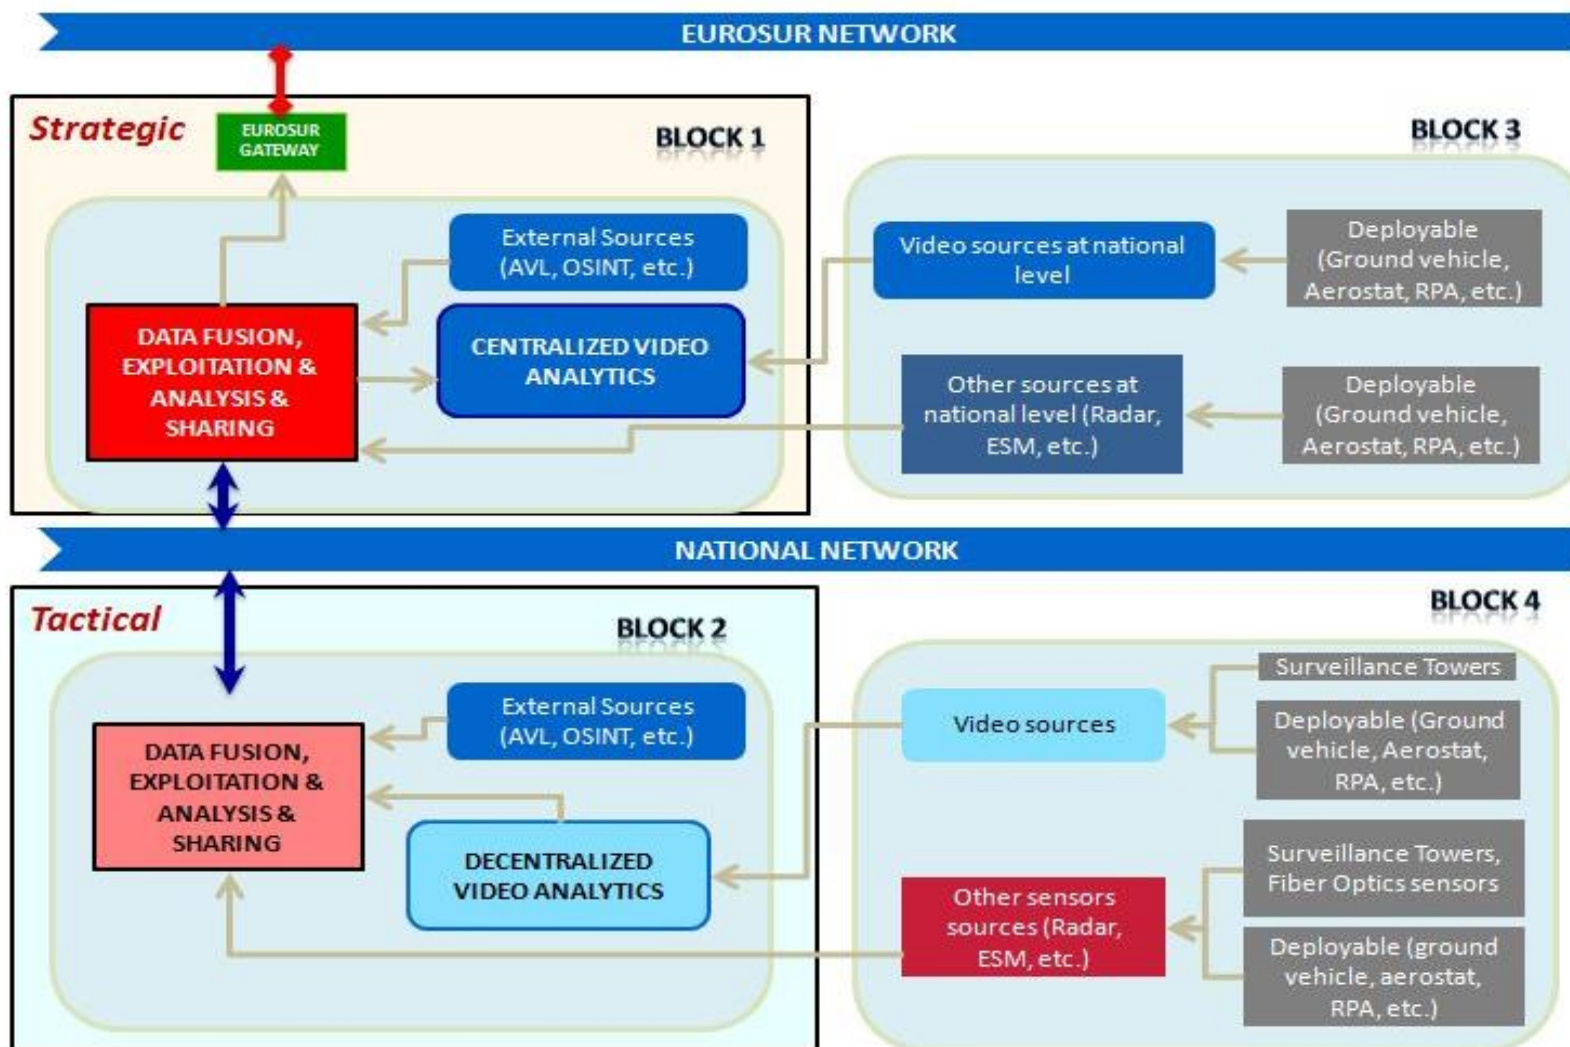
EUROSUR NETWORK

Strategic

EUROSUR GATEWAY

BLOCK 1

BLOCK 3

External Sources (AVL, OSINT, etc.)

DATA FUSION, EXPLOITATION & ANALYSIS & SHARING

CENTRALIZED VIDEO ANALYTICS

Video sources at national level

Deployable (Ground vehicle, Aerostat, RPA, etc.)

Other sources at national level (Radar, ESM, etc.)

Deployable (Ground vehicle, Aerostat, RPA, etc.)

NATIONAL NETWORK

Tactical

BLOCK 2

BLOCK 4

External Sources (AVL, OSINT, etc.)

DATA FUSION, EXPLOITATION & ANALYSIS & SHARING

DECENTRALIZED VIDEO ANALYTICS

Video sources

Surveillance Towers

Deployable (Ground vehicle, Aerostat, RPA, etc.)

Other sensors sources (Radar, ESM, etc.)

Surveillance Towers, Fiber Optics sensors

Deployable (ground vehicle, aerostat, RPA, etc.)